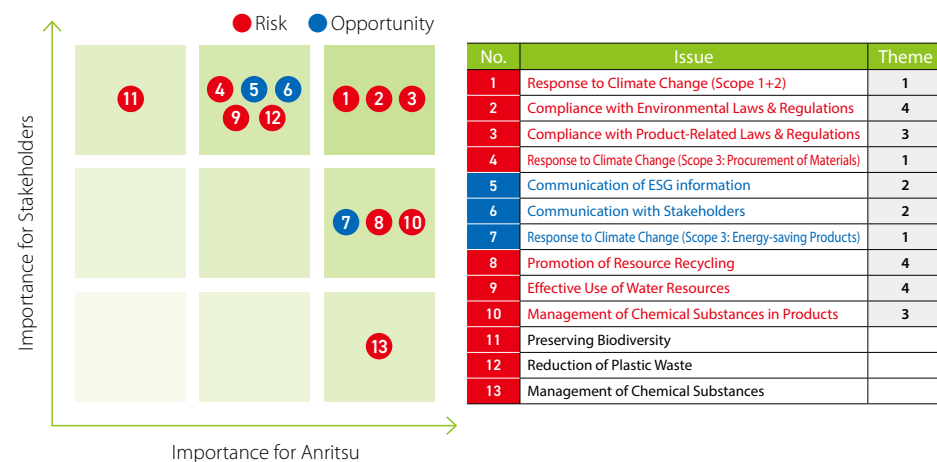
Risk Opportunity

11

4 5 6
9 12

1 2 3

7 8 10

13

Importance for Stakeholders

Importance for Anritsu

| No. | Issue | Theme |
|---|---|---|
| 1 | Response to Climate Change (Scope 1+2) | 1 |
| 2 | Compliance with Environmental Laws & Regulations | 4 |
| 3 | Compliance with Product-Related Laws & Regulations | 3 |
| 4 | Response to Climate Change (Scope 3: Procurement of Materials) | 1 |
| 5 | Communication of ESG information | 2 |
| 6 | Communication with Stakeholders | 2 |
| 7 | Response to Climate Change (Scope 3: Energy-saving Products) | 1 |
| 8 | Promotion of Resource Recycling | 4 |
| 9 | Effective Use of Water Resources | 4 |
| 10 | Management of Chemical Substances in Products | 3 |
| 11 | Preserving Biodiversity | |
| 12 | Reduction of Plastic Waste | |
| 13 | Management of Chemical Substances | |